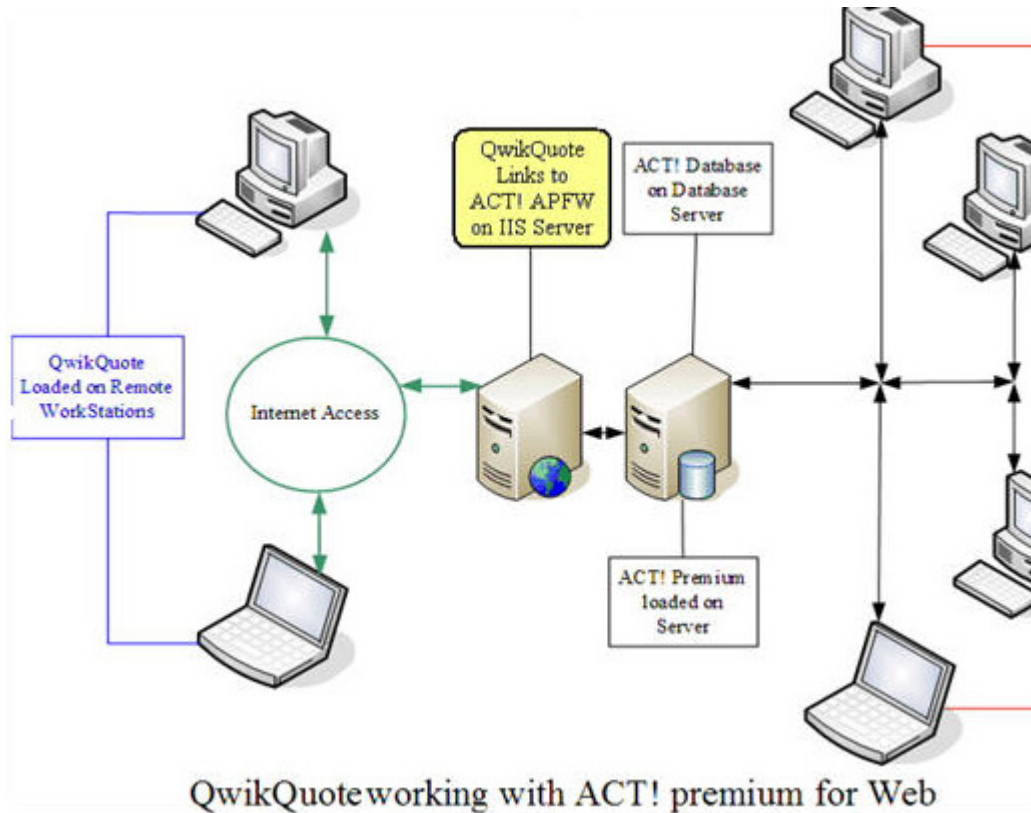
QwikQuote Links to ACT! APFW on IIS Server

ACT! Database on Database Server

QwikQuote Loaded on Remote WorkStations

Internet Access

ACT! Premium loaded on Server

QwikQuoteworking with ACT! premium for Web